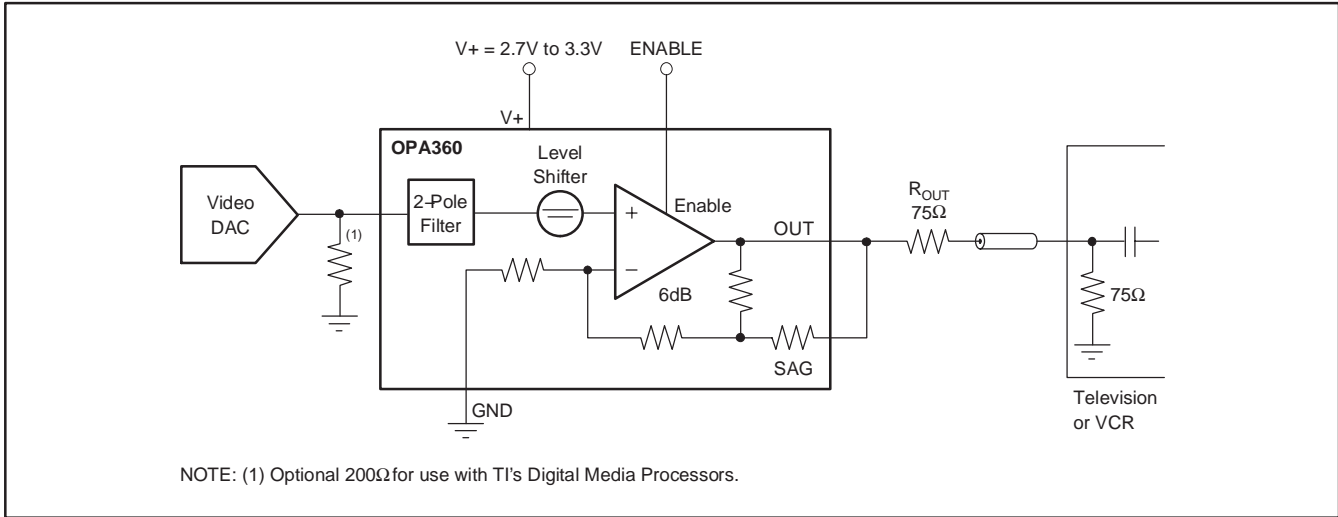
V+ = 2.7V to 3.3V
ENABLE
V+
OPA360
Level Shifter
Video DAC
2-Pole Filter
+
−
Enable
OUT
$R_{OUT}$
75Ω
(1)
6dB
75Ω
SAG
GND
Television or VCR

NOTE: (1) Optional 200Ω for use with TI's Digital Media Processors.